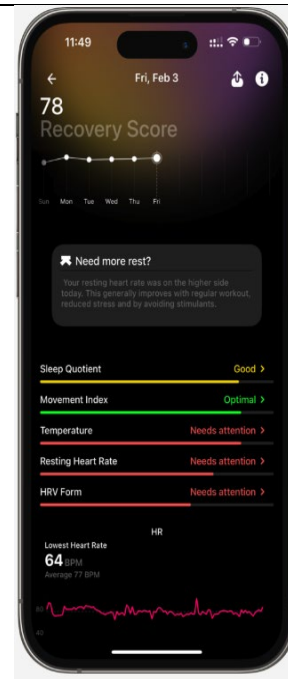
11:49

Fri, Feb 3

78
Recovery Score

Sun Mon Tue Wed Thu Fri

Need more rest?

Your resting heart rate was on the higher side today. This generally improves with regular workout, reduced stress and by avoiding stimulants.

Sleep Quotient Good >

Movement Index Optimal >

Temperature Needs attention >

Resting Heart Rate Needs attention >

HRV Form Needs attention >

HR

Lowest Heart Rate
64 BPM
Average 77 BPM

80

40